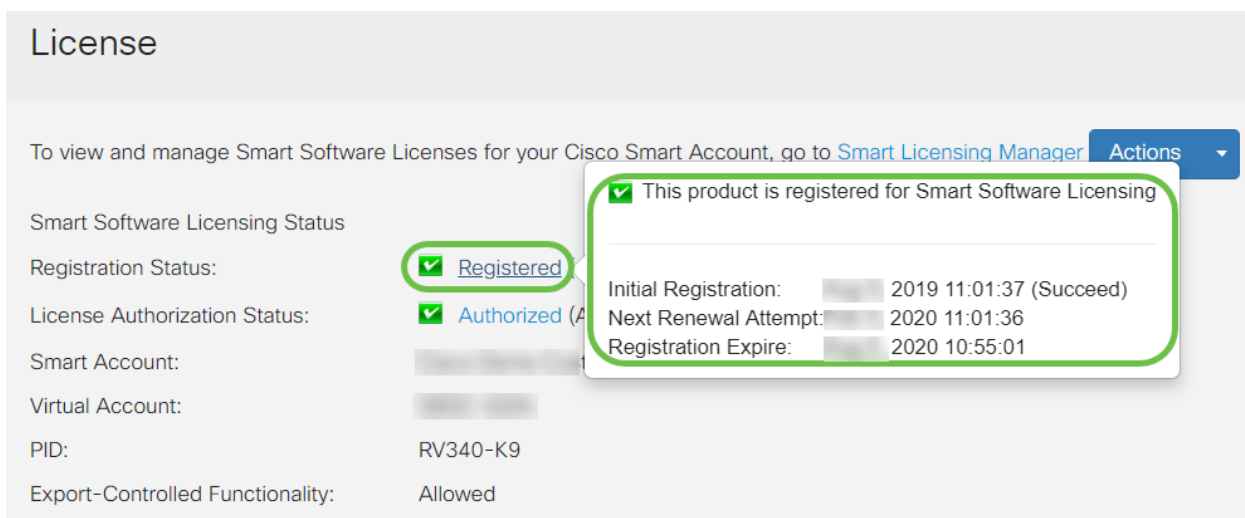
License

To view and manage Smart Software Licenses for your Cisco Smart Account, go to Smart Licensing Manager

Actions

Smart Software Licensing Status

Registration Status: Registered

License Authorization Status: Authorized (A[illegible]

Smart Account: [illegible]

Virtual Account: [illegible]

PID: RV340-K9

Export-Controlled Functionality: Allowed

This product is registered for Smart Software Licensing

Initial Registration: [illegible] 2019 11:01:37 (Succeed)
Next Renewal Attempt: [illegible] 2020 11:01:36
Registration Expire: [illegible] 2020 10:55:01